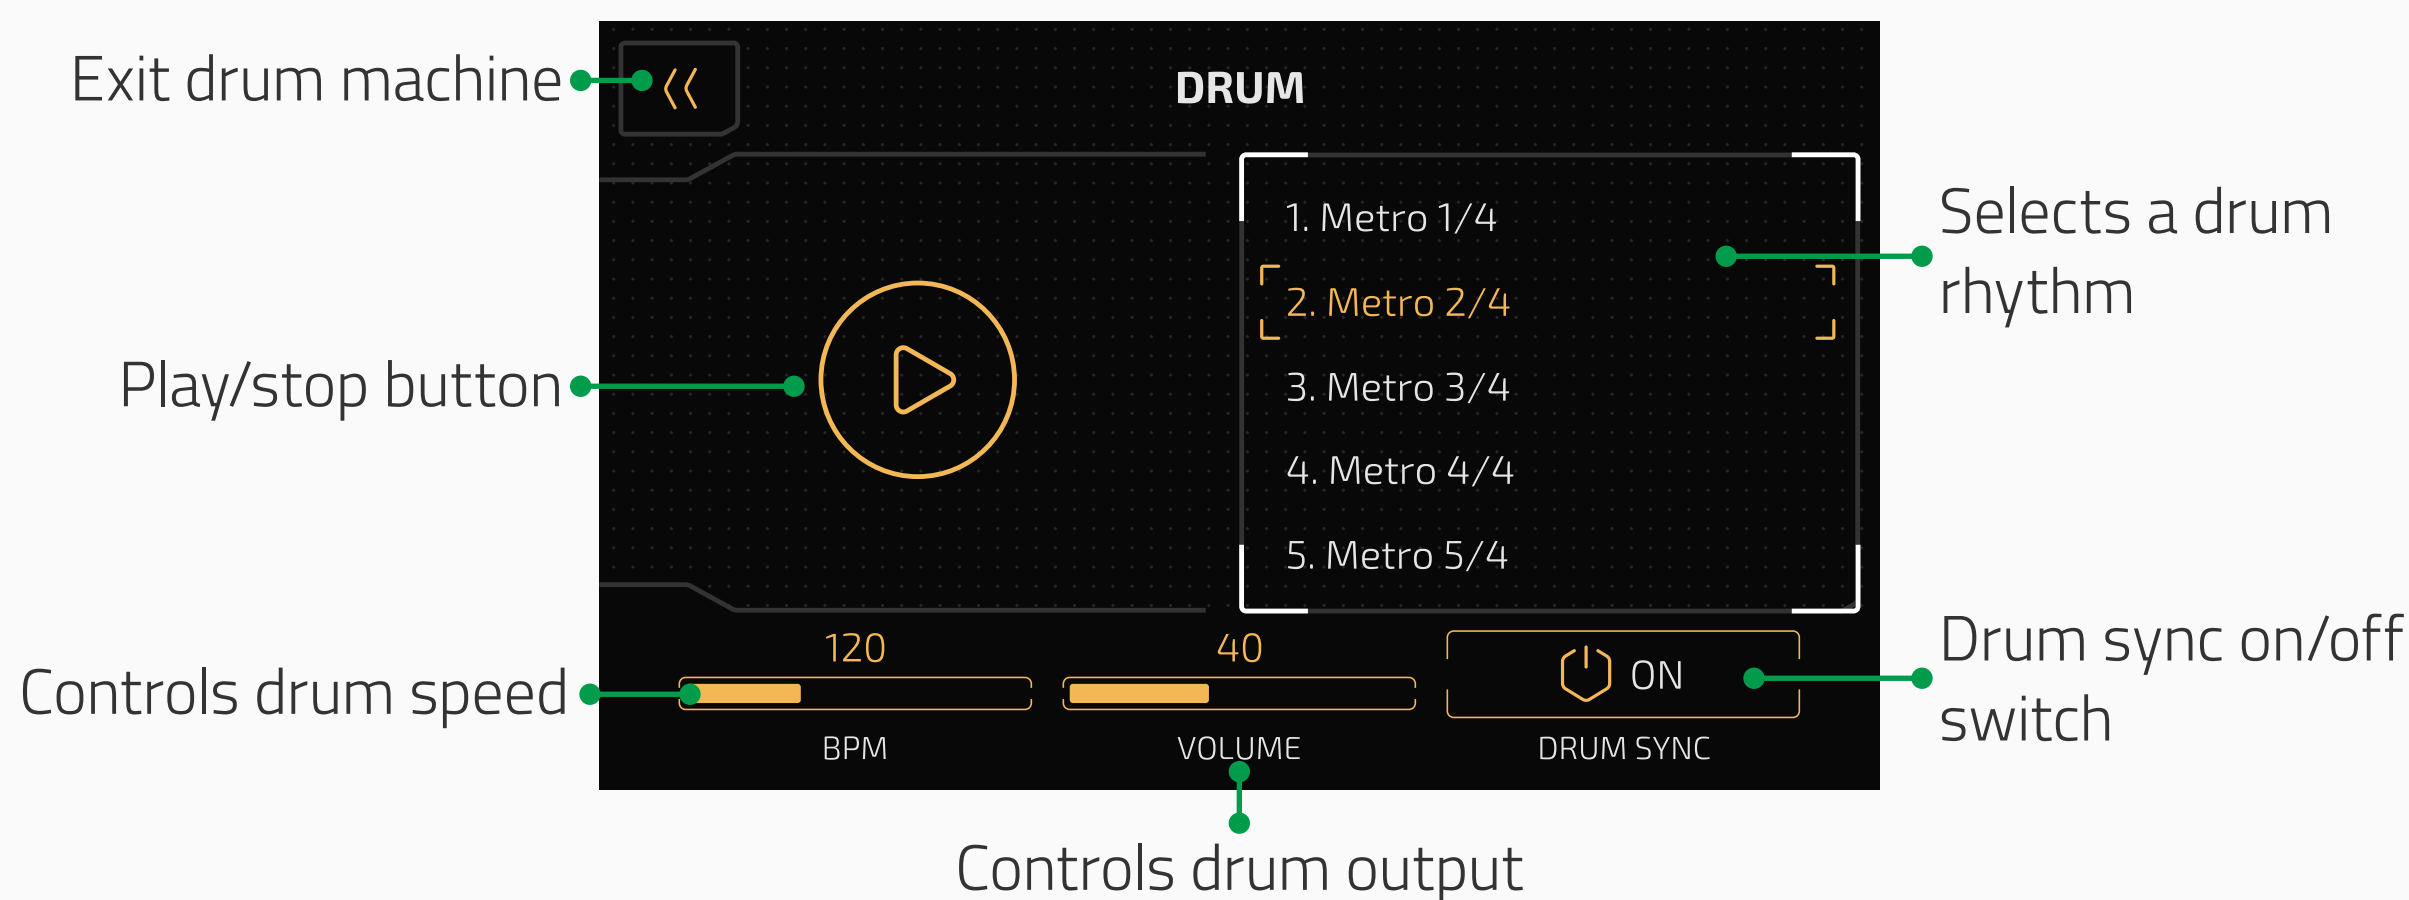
Exit drum machine

DRUM

Selects a drum rhythm

1. Metro 1/4
2. Metro 2/4
3. Metro 3/4
4. Metro 4/4
5. Metro 5/4

Play/stop button

Controls drum speed

120
BPM

40
VOLUME

ON
DRUM SYNC

Drum sync on/off switch

Controls drum output